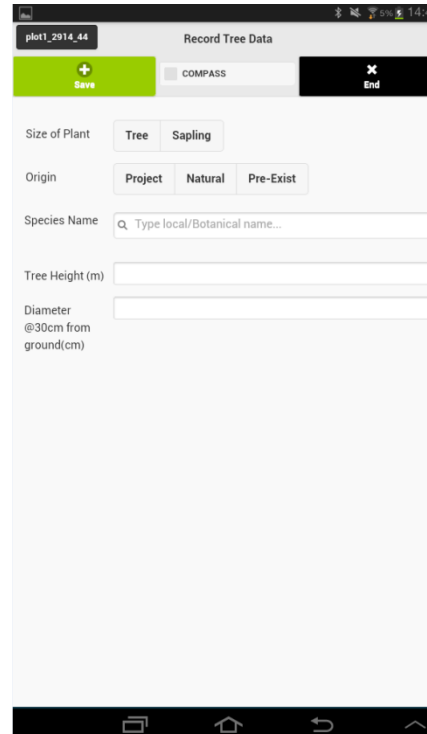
5% 14:

plot1_2914_44

Record Tree Data

Save

COMPASS

End

Size of Plant Tree Sapling

Origin Project Natural Pre-Exist

Species Name Type local/Botanical name...

Tree Height (m)

Diameter @30cm from ground(cm)